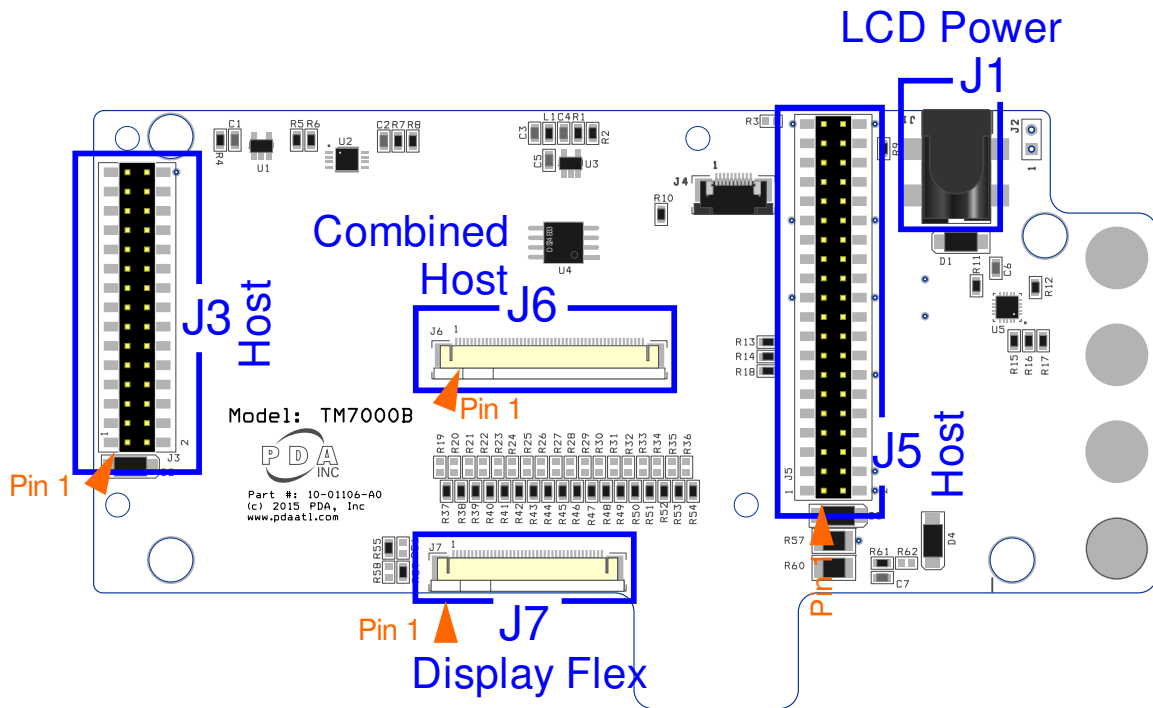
LCD Power
J1
C1 R4 U1 R5 R6 U2 C2 R7 R8 L1 C4 R1 C3 R2 C5 U3 R3 J2 R9
J4 1 R10
Combined Host
U4
J6
J3
Host
D1 R11 C6 R12 U5 R13 R14 R18 R15 R16 R17
J6 1
Pin 1
Model: TM7000B
PDA INC
Part #: 10-01106-A0
(c) 2015 PDA, Inc
www.pdaatl.com
R19 R20 R21 R22 R23 R24 R25 R26 R27 R28 R29 R30 R31 R32 R33 R34 R35 R36
R37 R38 R39 R40 R41 R42 R43 R44 R45 R46 R47 R48 R49 R50 R51 R52 R53 R54
1 J3 2
Pin 1
J5
Host
J5 1
R57 R60 R61 R62 C7 D4
R55 R58
J7 1
Pin 1
Pin 1
J7
Display Flex